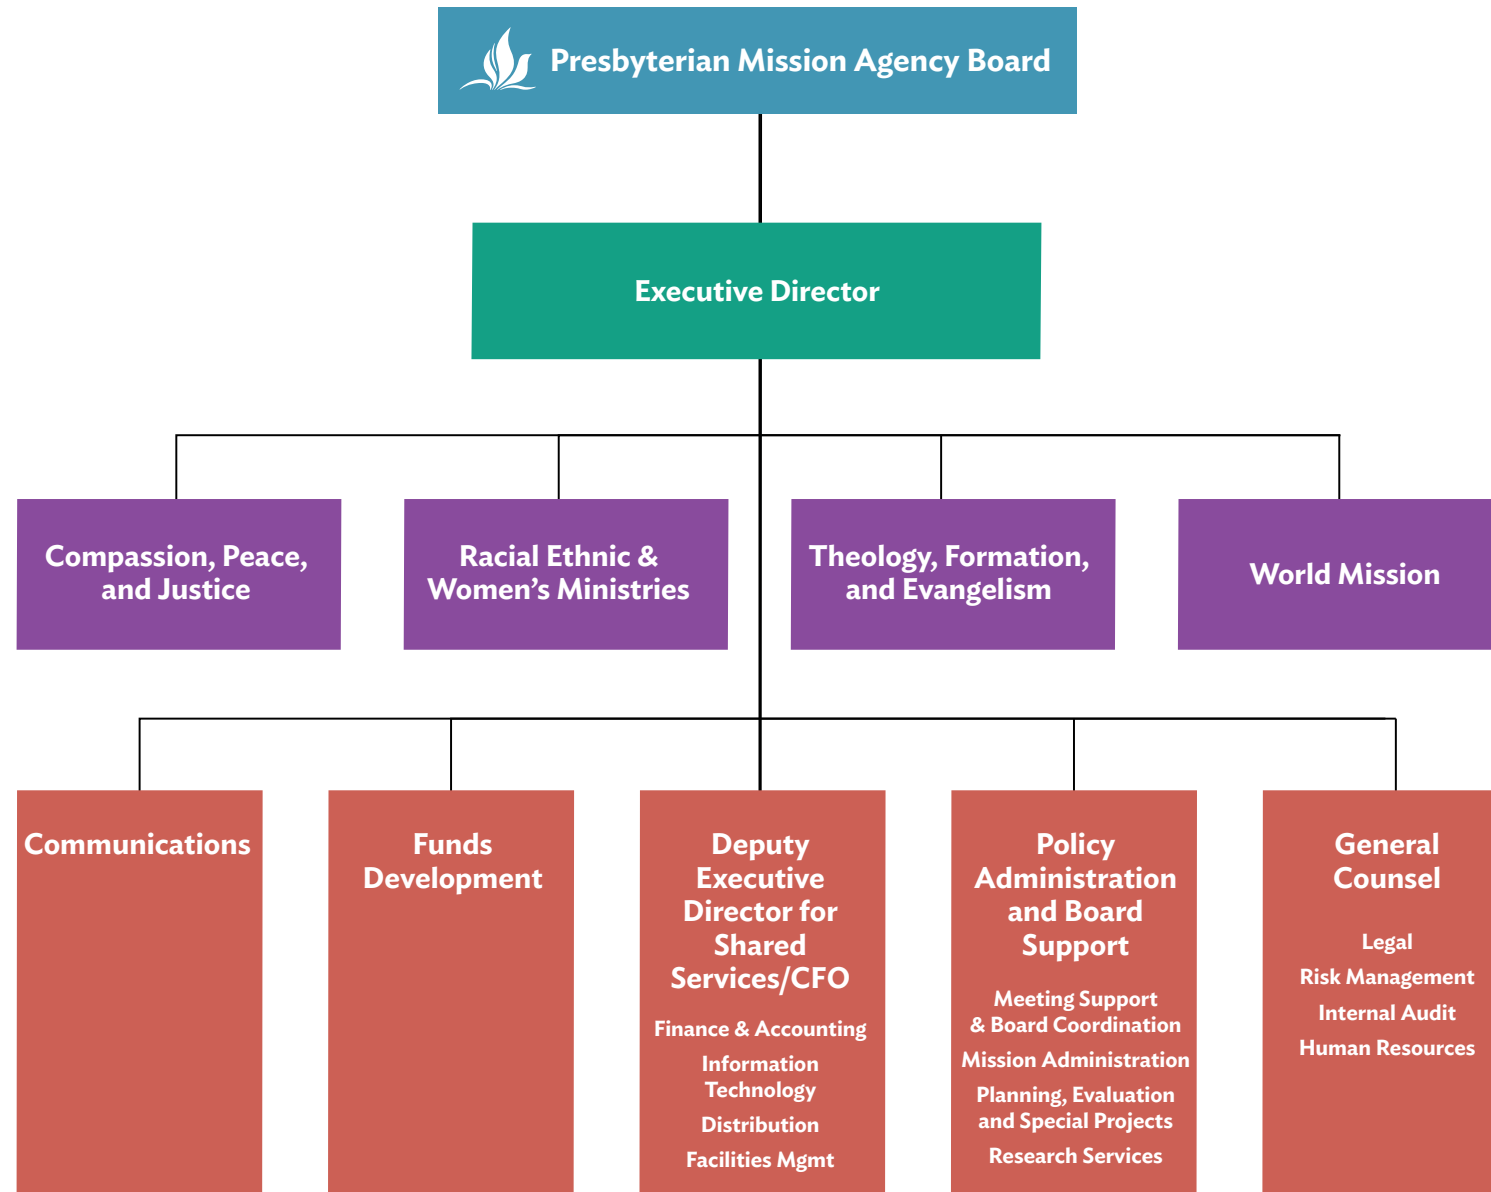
Presbyterian Mission Agency Board

Executive Director

Compassion, Peace, and Justice

Racial Ethnic & Women's Ministries

Theology, Formation, and Evangelism

World Mission

Communications

Funds Development

Deputy Executive Director for Shared Services/CFO

Finance & Accounting

Information Technology

Distribution

Facilities Mgmt

Policy Administration and Board Support

Meeting Support & Board Coordination

Mission Administration

Planning, Evaluation and Special Projects

Research Services

General Counsel

Legal

Risk Management

Internal Audit

Human Resources